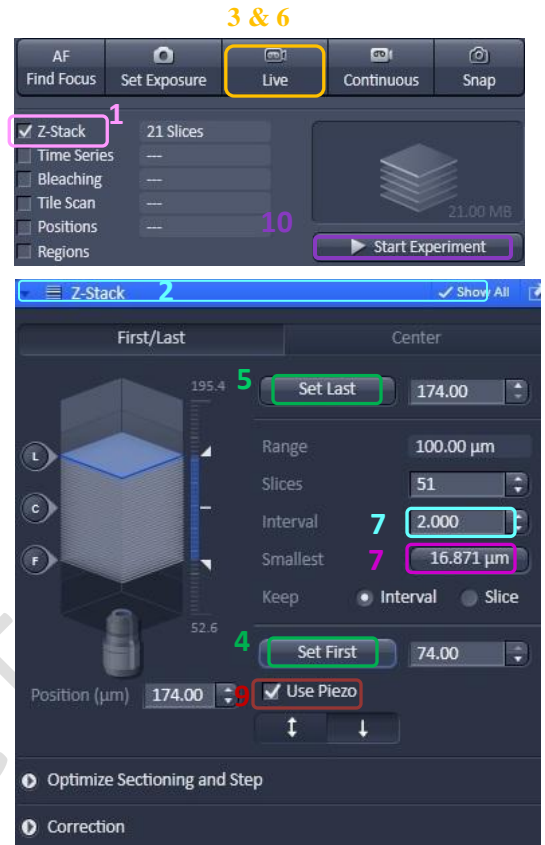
3 & 6

AF
Find Focus

Set Exposure

Live

Continuous

Snap

1

Z-Stack
21 Slices

Time Series
---

Bleaching
---

Tile Scan
---

Positions
---

Regions

21.00 MB

10

Start Experiment

Z-Stack
2
Show All

First/Last

Center

195.4

5
Set Last
174.00

Range
100.00 µm

Slices
51

Interval
7
2.000

Smallest
7
16.871 µm

Keep
Interval
Slice

L
C
F

52.6

4
Set First
74.00

Position (µm)
174.00
9
Use Piezo

Optimize Sectioning and Step

Correction